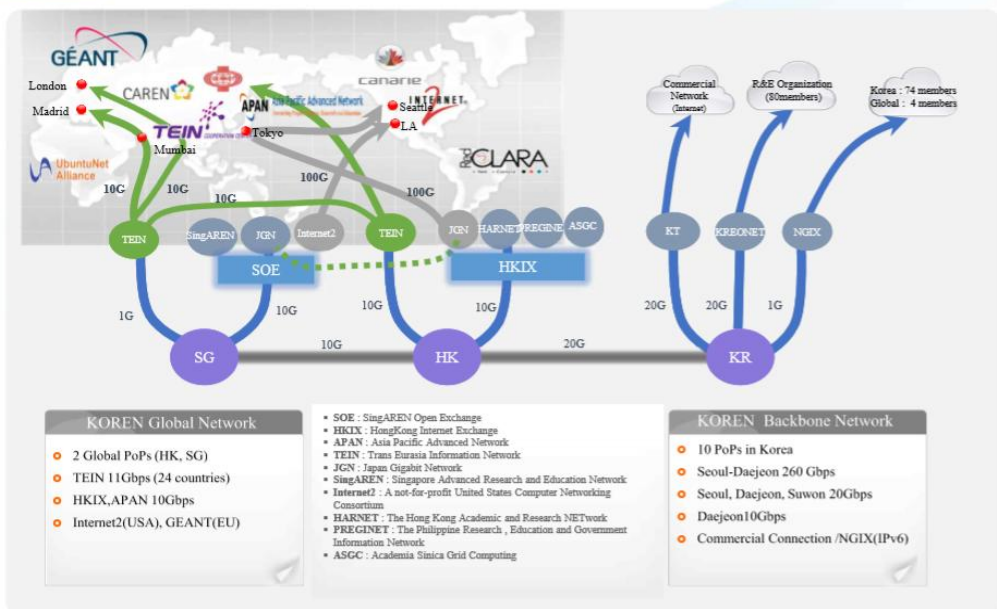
GÉANT
London
Madrid
CAREN
TEIN
APAN Asia Pacific Advanced Network
canarie
Seattle
LA
INTERNET2
Tokyo
Mumbai
UbuntuNet Alliance
CLARA
10G
10G
10G
100G
100G
TEIN
SingAREN
JGN
Internet2
TEIN
JGN
HARNET
PREGINET
ASGC
SOE
HKIX
1G
10G
10G
10G
SG
10G
HK
20G
Commercial Network (Internet)
R&E Organization (80members)
Korea : 74 members
Global : 4 members
KT
KREONET
NGIX
20G
20G
1G
KR

KOREN Global Network
2 Global PoPs (HK, SG)
TEIN 11Gbps (24 countries)
HKIX,APAN 10Gbps
Internet2(USA), GEANT(EU)

SOE : SingAREN Open Exchange
HKIX : HongKong Internet Exchange
APAN : Asia Pacific Advanced Network
TEIN : Trans Eurasia Information Network
JGN : Japan Gigabit Network
SingAREN : Singapore Advanced Research and Education Network
Internet2 : A not-for-profit United States Computer Networking Consortium
HARNET : The Hong Kong Academic and Research NETwork
PREGINET : The Philippine Research , Education and Government Information Network
ASGC : Academia Sinica Grid Computing

KOREN Backbone Network
10 PoPs in Korea
Seoul-Daejeon 260 Gbps
Seoul, Daejeon, Suwon 20Gbps
Daejeon10Gbps
Commercial Connection /NGIX(IPv6)